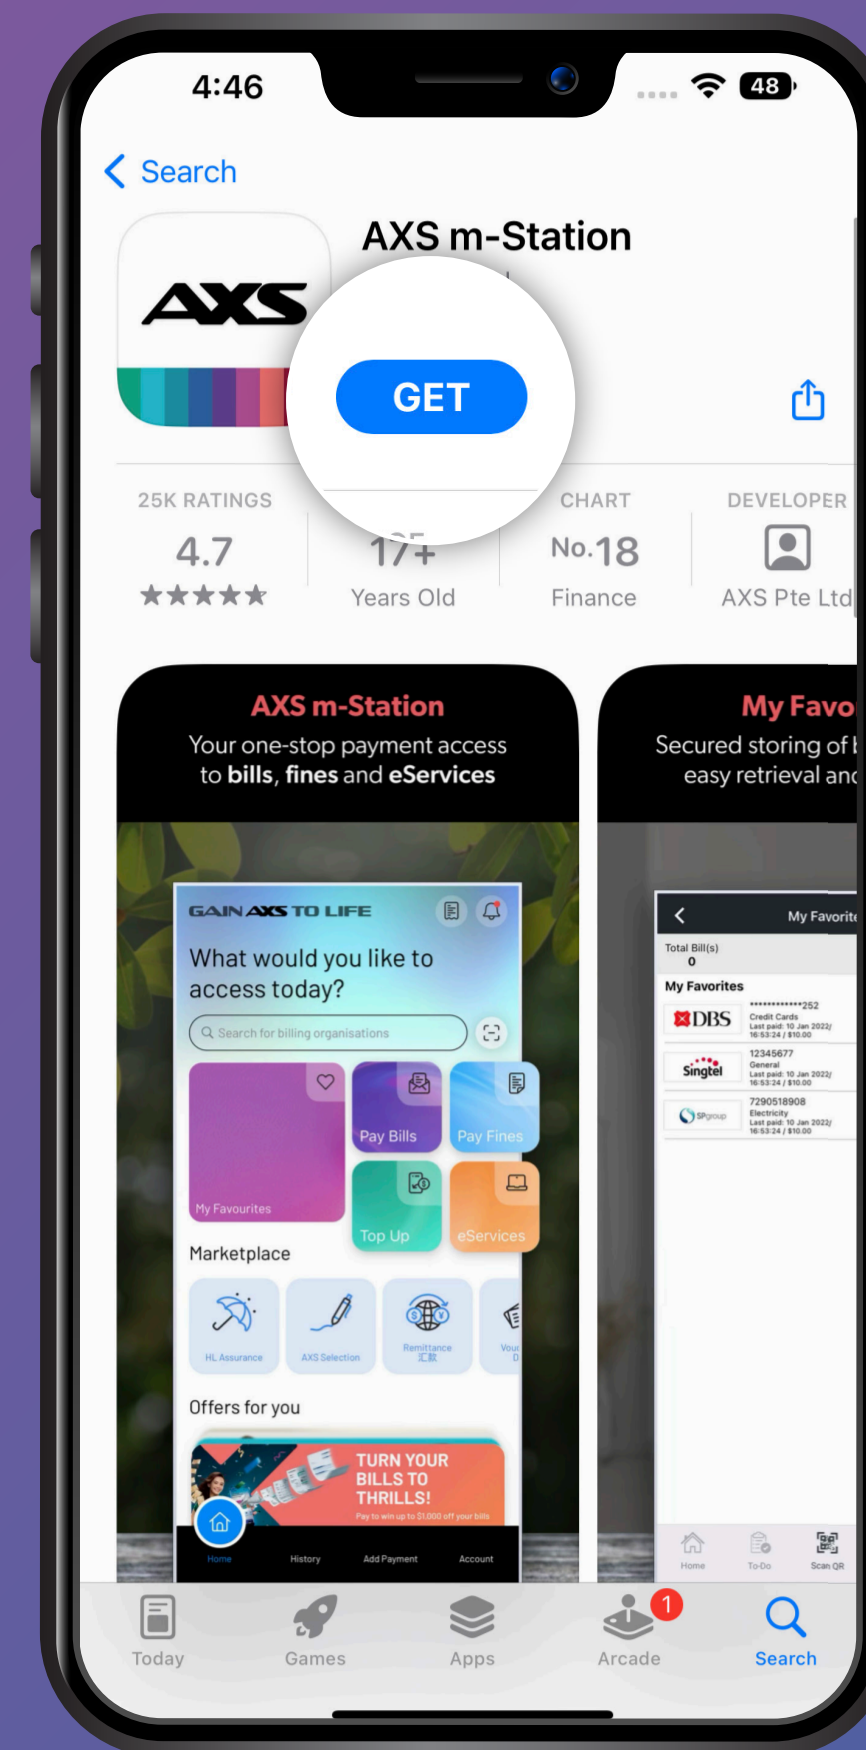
4:46

48

Search

AXS

AXS m-Station

GET

25K RATINGS
4.7
★★★★★

17+
Years Old

CHART
No.18
Finance

DEVELOPER
AXS Pte Ltd

AXS m-Station
Your one-stop payment access to bills, fines and eServices

GAIN AXS TO LIFE
What would you like to access today?
Search for billing organisations
My Favourites
Pay Bills
Pay Fines
Top Up
eServices
Marketplace
HL Assurance
AXS Selection
Remittance 汇款
Offers for you
TURN YOUR BILLS TO THRILLS!
Pay to win up to $1,000 off your bills
Home
History
Add Payment
Account

My Favo
Secured storing of
easy retrieval an

My Favorit
Total Bill(s)
0
My Favorites
DBS
*************252
Credit Cards
Last paid: 10 Jan 2022/ 16:53:24 / $10.00
Singtel
12345677
General
Last paid: 10 Jan 2022/ 16:53:24 / $10.00
SPgroup
7290518908
Electricity
Last paid: 10 Jan 2022/ 16:53:24 / $10.00
Home
To-Do
Scan QR

Today
Games
Apps
1
Arcade
Search